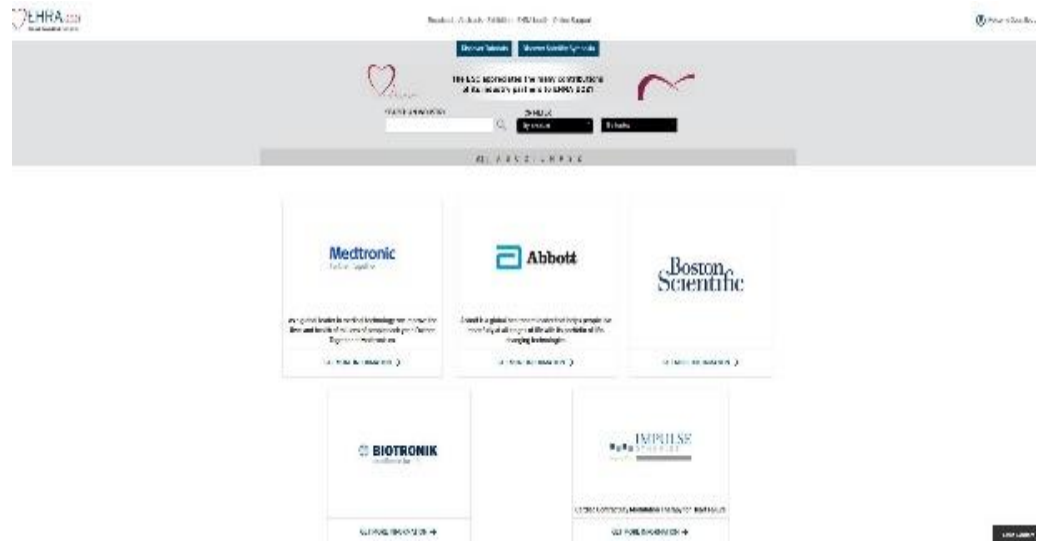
EHRA 2021

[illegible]

Discover Tutorials | Discover Scientific Symposia

The ESC appreciates the many contributions of the industry partners to EHRA 2021

SEARCH BY KEYWORD

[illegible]

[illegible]

Medtronic
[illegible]

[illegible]

GET MORE INFORMATION

Abbott

Abbott is a global healthcare leader that helps people live more fully at all stages of life with its portfolio of life-changing technologies.

GET MORE INFORMATION

Boston Scientific

GET MORE INFORMATION

BIOTRONIK
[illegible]

GET MORE INFORMATION

IMPULSE
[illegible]

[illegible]

GET MORE INFORMATION

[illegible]